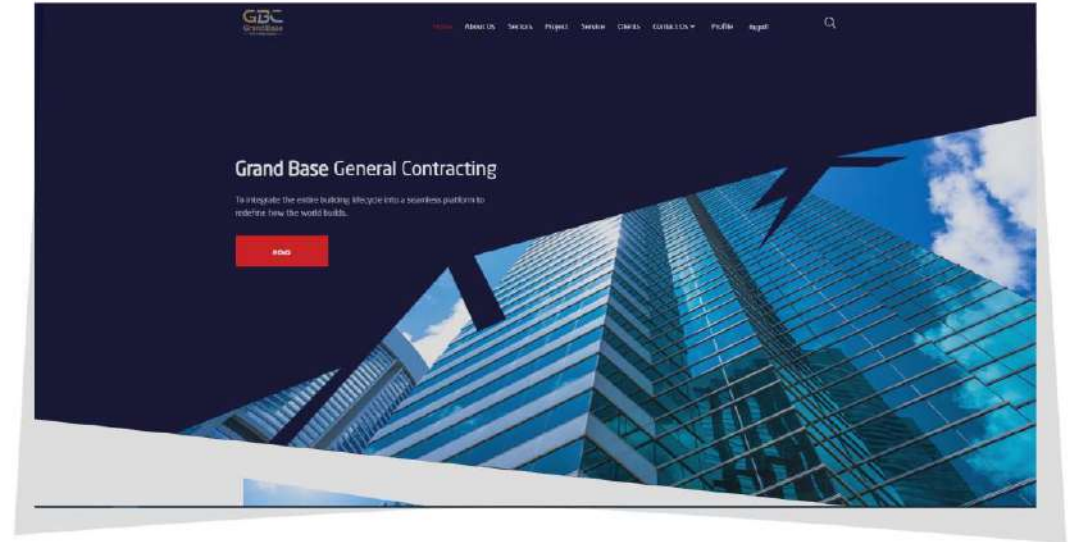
GBC
Grand Base

Home About Us Sectors Project Service Clients Contact Us Profile عربي

Grand Base General Contracting

To integrate the entire building lifecycle into a seamless platform to redefine how the world builds.

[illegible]